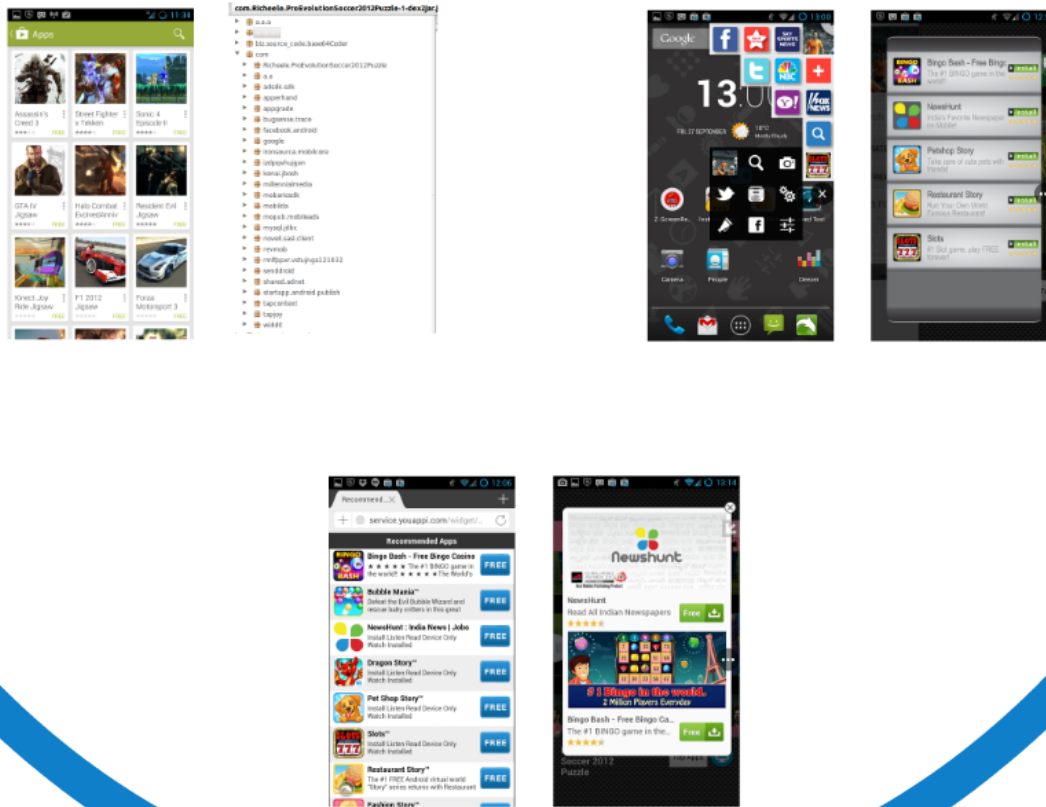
11:34
Apps
Assassin's Creed 3
FREE
Street Fighter x Tekken
FREE
Sonic 4 Episode II
FREE
GTA IV Jigsaw
FREE
Halo Combat Evolved Anniv
FREE
Resident Evil Jigsaw
FREE
Kinect Joy Ride Jigsaw
FREE
F1 2012 Jigsaw
FREE
Forza Motorsport 3
FREE

com.Richeele.ProEvolutionSoccer2012Puzzle-1-dex2jar.j
a.a.a
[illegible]
a.a
bb.source_code.base64Coder
com
Richeele.ProEvolutionSoccer2012Puzzle
a.a
adobi.ads
apperhand
appgrade
bugsense.trace
facebook.android
google
inmsource.mobilecore
istpswhujgen
konai.jbosh
millennialmedia
mobartsdk
mobilda
mopub.mobileads
mysql.jdbc
novell.sasl.client
revmob
rmlfpper.vstujnga131832
senddroid
shared.adnet
startapp.android.publish
tapcontext
tapjoy
wiirkit

13:00
Google
SKY SPORTS NEWS
NBC
FOX NEWS
13.00
FRI 27 SEPTEMBER
18°C
Mostly Cloudy
Camera
People
Deezer

Bingo Bash - Free Bingo
The #1 BINGO game in the world!
Install
NewsHunt
India's Favorite Newspaper on Mobile!
Install
Petshop Story
Take care of cute pets with friends!
Install
Restaurant Story
Run Your Own Most Famous Restaurant!
Install
Slots
#1 Slot game, play FREE forever!
Install

12:06
Recommended
service.youappi.com/widget/...
Recommended Apps
Bingo Bash - Free Bingo Casino
★★★★★ The #1 BINGO game in the world! ★★★★★ The World's
FREE
Bubble Mania™
Defeat the Evil Bubble Wizard and rescue baby critters in this great
FREE
NewsHunt : India News | Jobs
Install Listen Read Device Only Watch Installed
FREE
Dragon Story™
Install Listen Read Device Only Watch Installed
FREE
Pet Shop Story™
Install Listen Read Device Only Watch Installed
FREE
Slots™
Install Listen Read Device Only Watch Installed
FREE
Restaurant Story™
The #1 FREE Android virtual world "Story" series returns with Restaurant
FREE
Fashion Story™

13:14
Newshunt
NewsHunt
Read All Indian Newspapers
Free
#1 Bingo in the world.
2 Million Players Everyday
Bingo Bash - Free Bingo Ca...
The #1 BINGO game in the...
Free
Soccer 2012
Puzzle